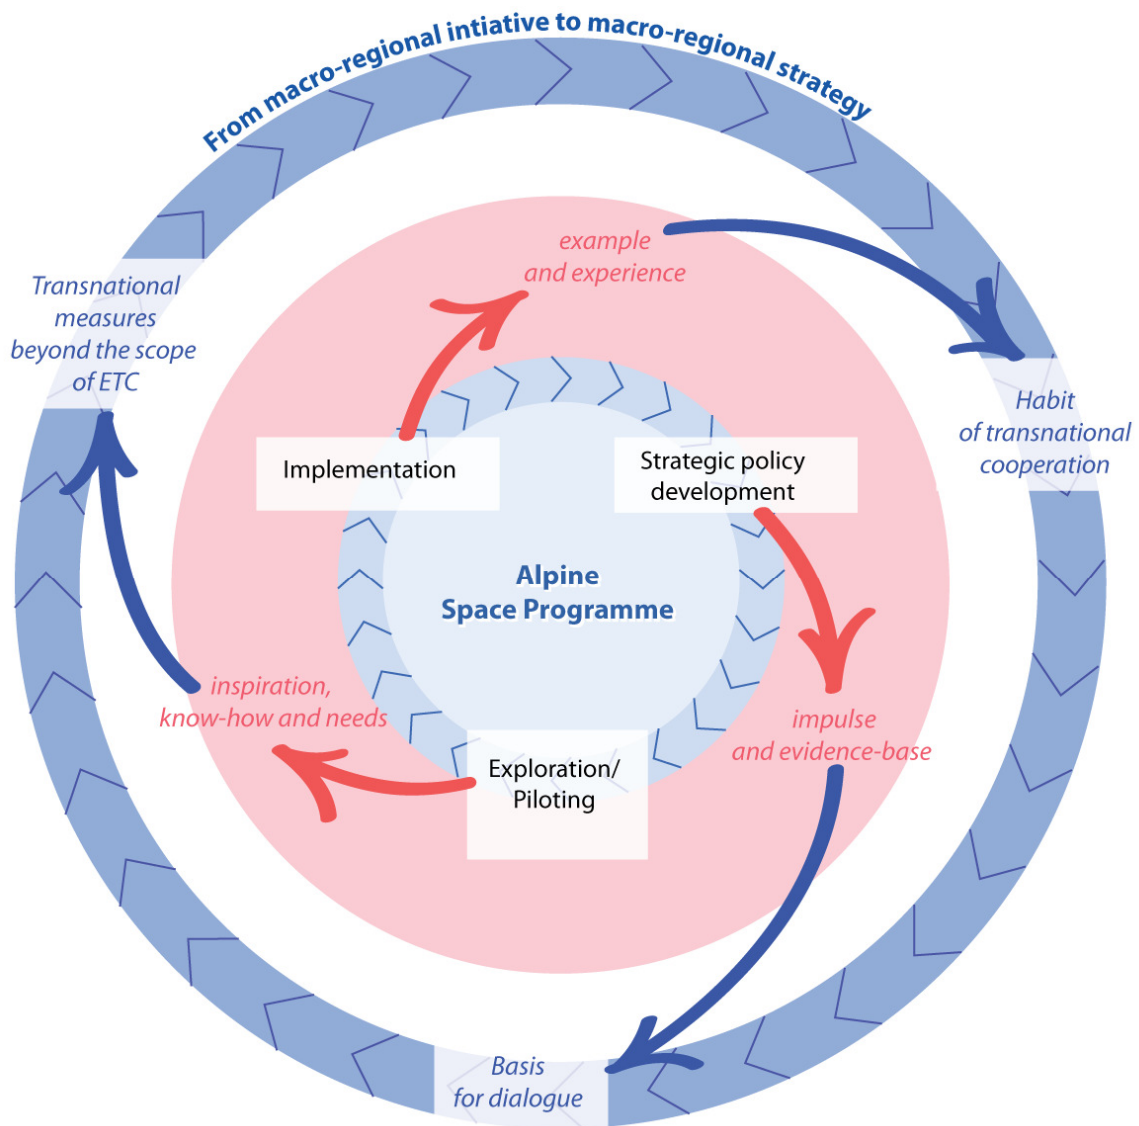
From macro-regional intiative to macro-regional strategy

example and experience

Transnational measures beyond the scope of ETC

Habit of transnational cooperation

Implementation

Strategic policy development

Alpine Space Programme

inspiration, know-how and needs

impulse and evidence-base

Exploration/ Piloting

Basis for dialogue